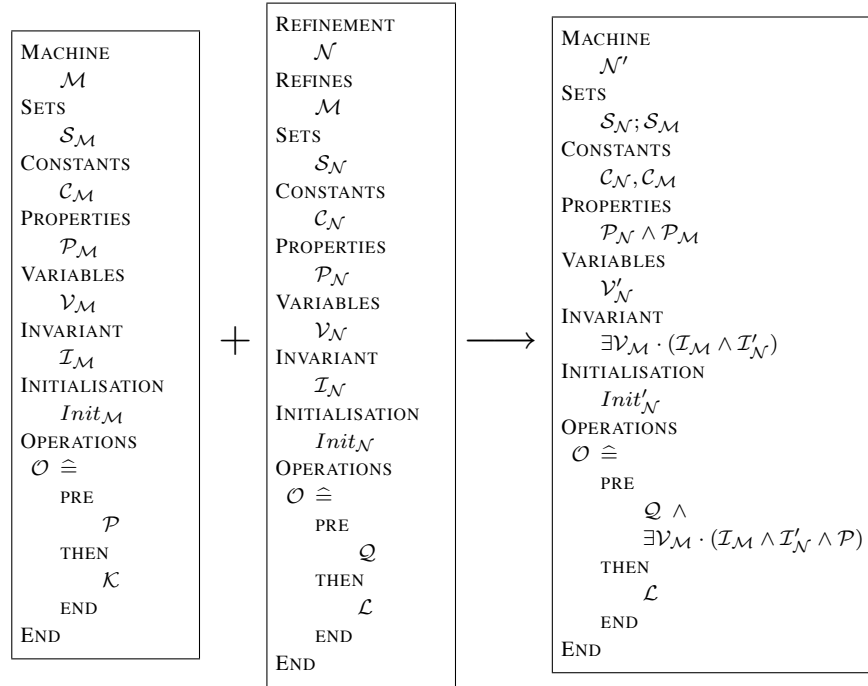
MACHINE
$\mathcal{M}$
SETS
$\mathcal{S}_{\mathcal{M}}$
CONSTANTS
$\mathcal{C}_{\mathcal{M}}$
PROPERTIES
$\mathcal{P}_{\mathcal{M}}$
VARIABLES
$\mathcal{V}_{\mathcal{M}}$
INVARIANT
$\mathcal{I}_{\mathcal{M}}$
INITIALISATION
$Init_{\mathcal{M}}$
OPERATIONS
$\mathcal{O} \widehat{=}$
PRE
$\mathcal{P}$
THEN
$\mathcal{K}$
END
END

$+$

REFINEMENT
$\mathcal{N}$
REFINES
$\mathcal{M}$
SETS
$\mathcal{S}_{\mathcal{N}}$
CONSTANTS
$\mathcal{C}_{\mathcal{N}}$
PROPERTIES
$\mathcal{P}_{\mathcal{N}}$
VARIABLES
$\mathcal{V}_{\mathcal{N}}$
INVARIANT
$\mathcal{I}_{\mathcal{N}}$
INITIALISATION
$Init_{\mathcal{N}}$
OPERATIONS
$\mathcal{O} \widehat{=}$
PRE
$\mathcal{Q}$
THEN
$\mathcal{L}$
END
END

$\longrightarrow$

MACHINE
$\mathcal{N}'$
SETS
$\mathcal{S}_{\mathcal{N}}; \mathcal{S}_{\mathcal{M}}$
CONSTANTS
$\mathcal{C}_{\mathcal{N}}, \mathcal{C}_{\mathcal{M}}$
PROPERTIES
$\mathcal{P}_{\mathcal{N}} \wedge \mathcal{P}_{\mathcal{M}}$
VARIABLES
$\mathcal{V}'_{\mathcal{N}}$
INVARIANT
$\exists \mathcal{V}_{\mathcal{M}} \cdot (\mathcal{I}_{\mathcal{M}} \wedge \mathcal{I}'_{\mathcal{N}})$
INITIALISATION
$Init'_{\mathcal{N}}$
OPERATIONS
$\mathcal{O} \widehat{=}$
PRE
$\mathcal{Q} \wedge$
$\exists \mathcal{V}_{\mathcal{M}} \cdot (\mathcal{I}_{\mathcal{M}} \wedge \mathcal{I}'_{\mathcal{N}} \wedge \mathcal{P})$
THEN
$\mathcal{L}$
END
END